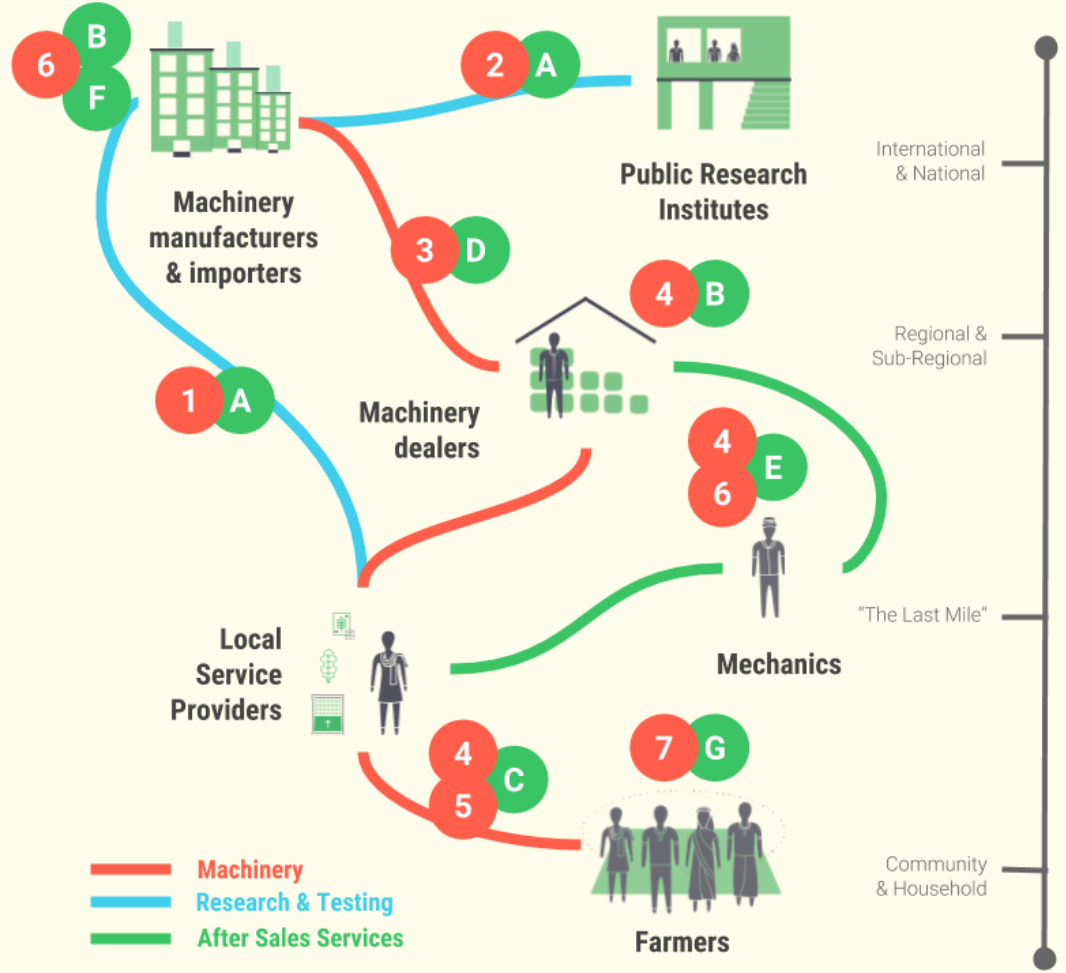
6 B F

Machinery manufacturers & importers

2 A

Public Research Institutes

International & National

3 D

4 B

Regional & Sub-Regional

1 A

Machinery dealers

4 6 E

Mechanics

"The Last Mile"

Local Service Providers

4 5 C

7 G

Farmers

Community & Household

Machinery
Research & Testing
After Sales Services